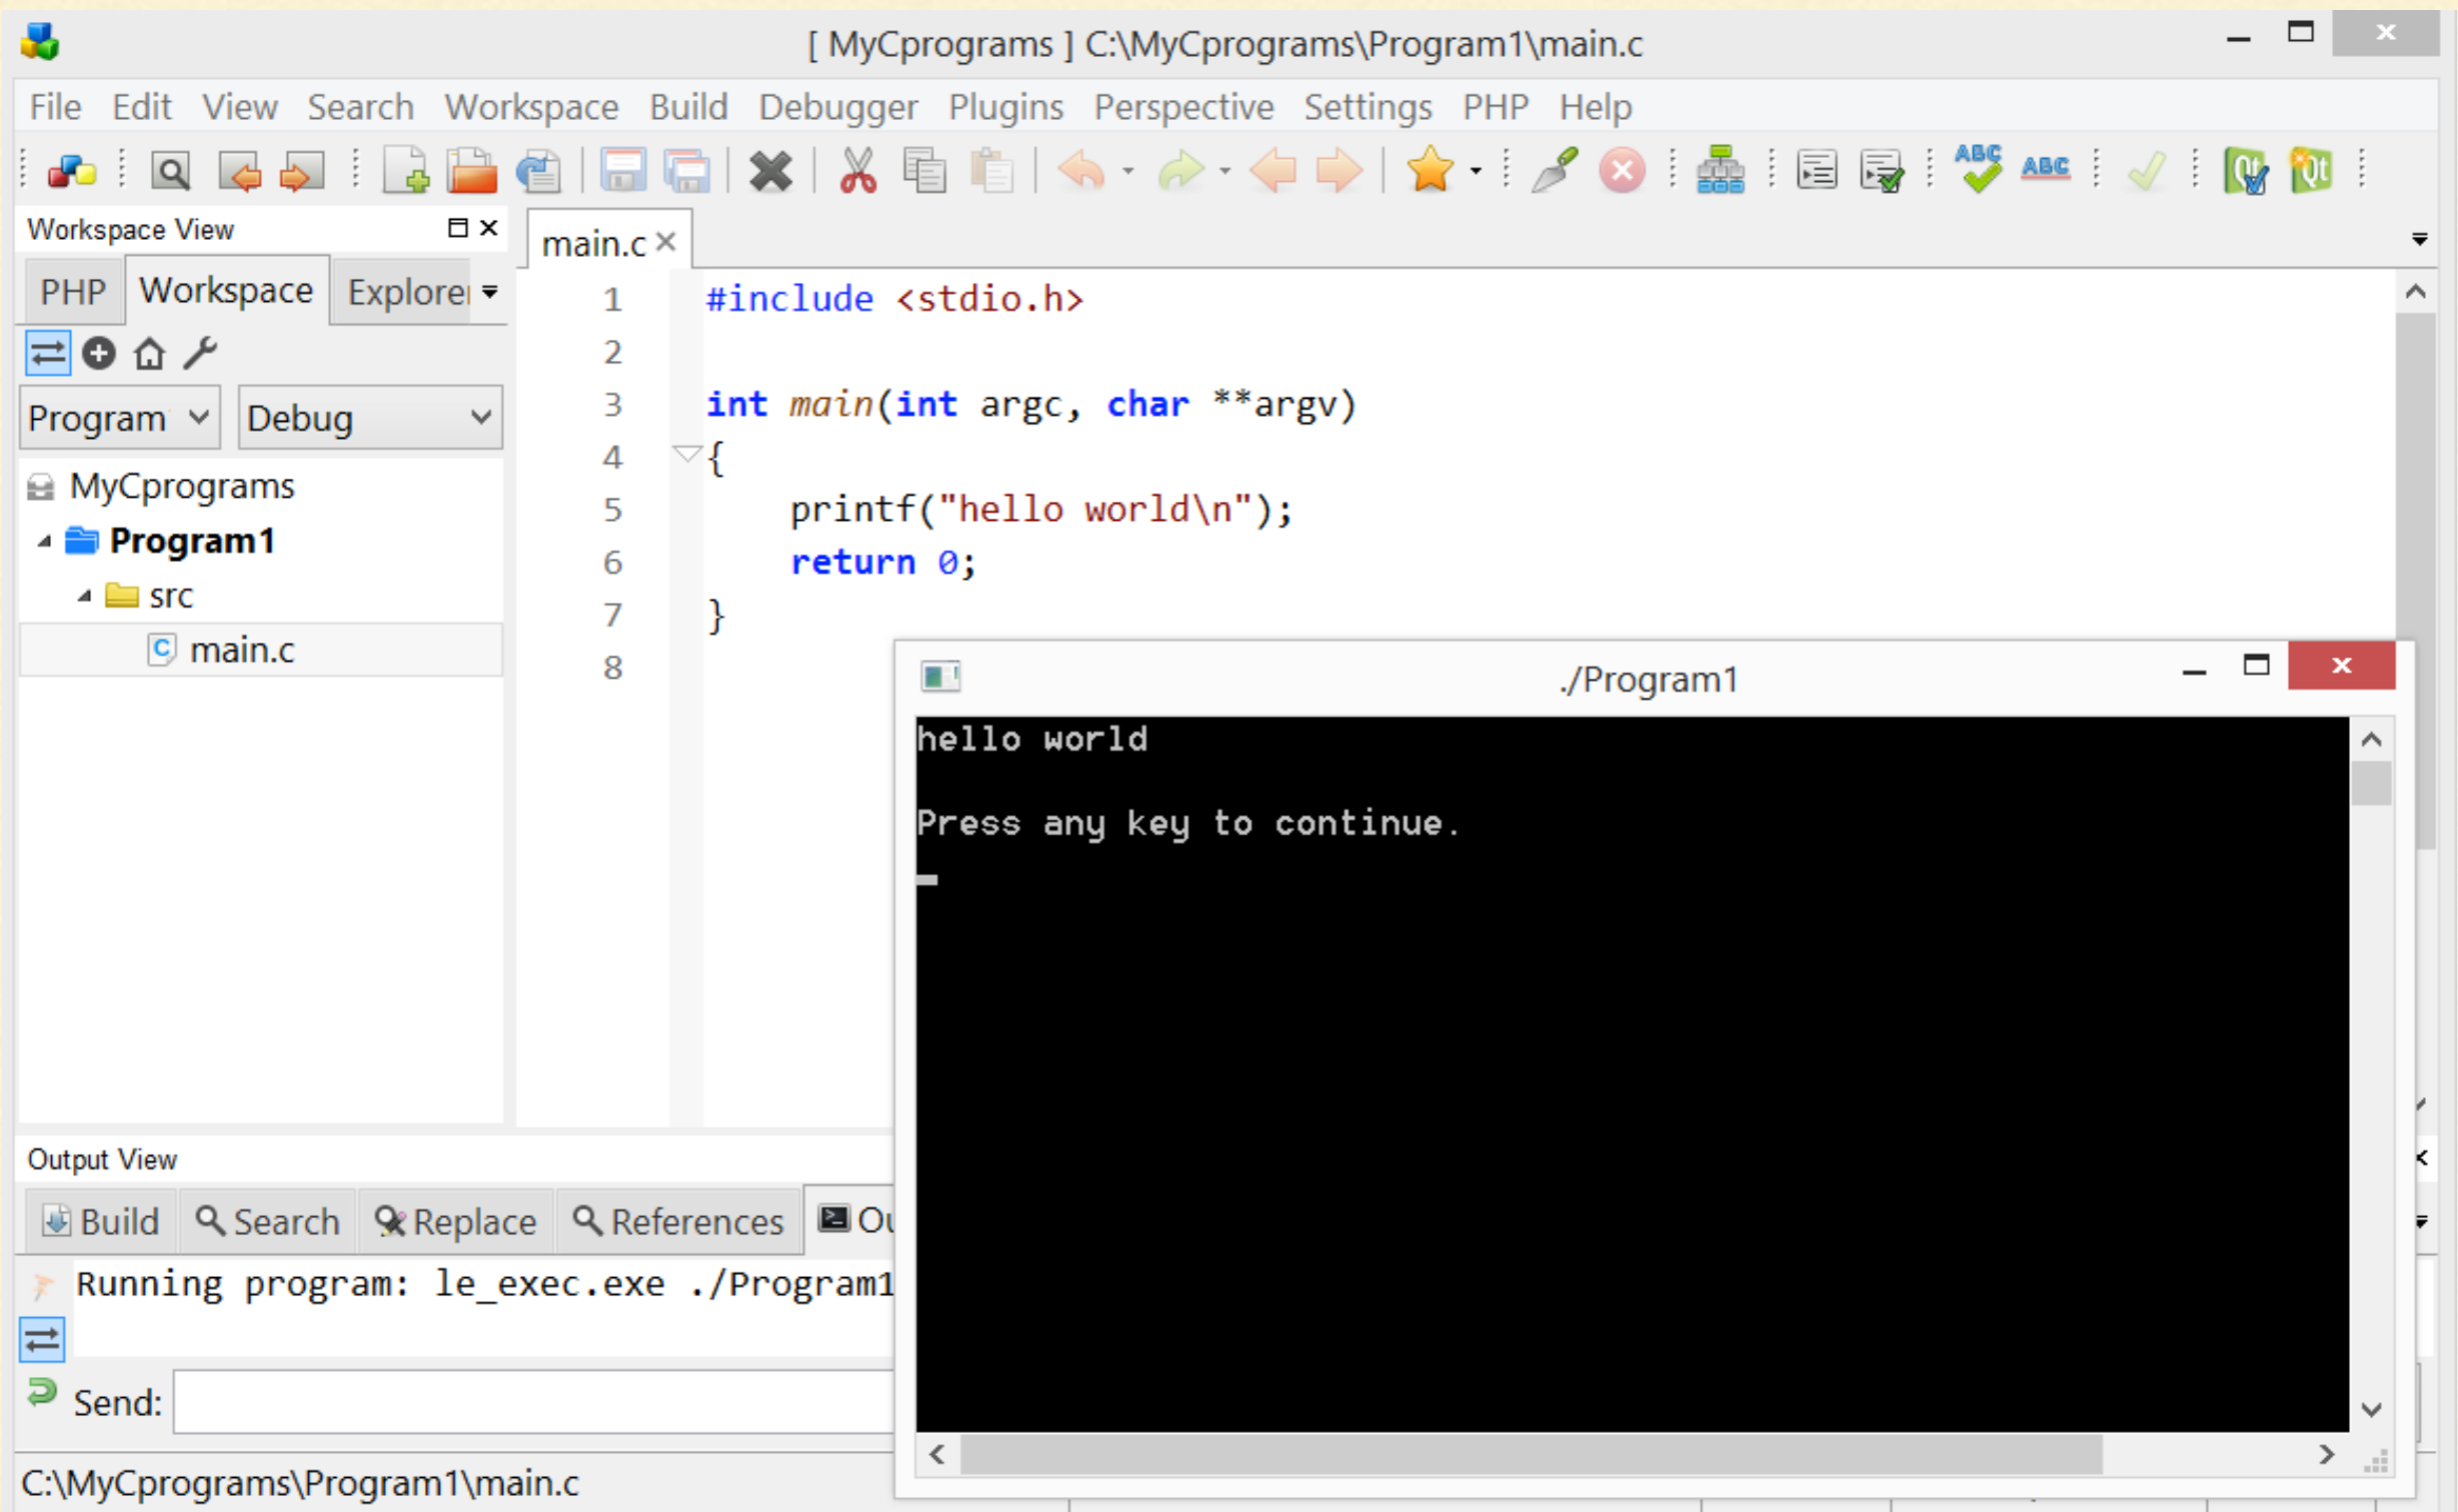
[ MyCprograms ] C:\MyCprograms\Program1\main.c

File Edit View Search Workspace Build Debugger Plugins Perspective Settings PHP Help

Workspace View

PHP Workspace Explore

Program Debug

MyCprograms
Program1
src
main.c

main.c

1 #include <stdio.h>
2
3 int main(int argc, char **argv)
4 {
5 printf("hello world\n");
6 return 0;
7 }
8

./Program1

hello world

Press any key to continue.

Output View

Build Search Replace References Ou

Running program: le_exec.exe ./Program1

Send:

C:\MyCprograms\Program1\main.c